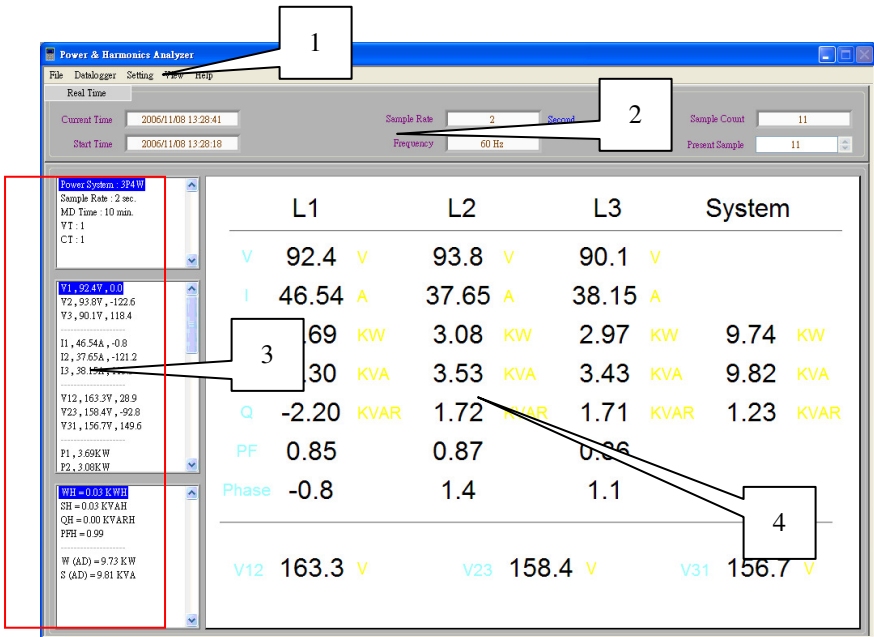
Power & Harmonics Analyzer

1

File Datalogger Setting View Help

Real Time

Current Time 2006/11/08 13:28:41

Start Time 2006/11/08 13:28:18

Sample Rate 2 Second

Frequency 60 Hz

2

Sample Count 11

Present Sample 11

Power System : 3P4W
Sample Rate : 2 sec.
MD Time : 10 min.
VT : 1
CT : 1

V1 , 92.4V , 0.0
V2 , 93.8V , -122.6
V3 , 90.1V , 118.4

I1 , 46.54A , -0.8
I2 , 37.65A , -121.2
I3 , 38.15A , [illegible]

V12 , 163.3V , 28.9
V23 , 158.4V , -92.8
V31 , 156.7V , 149.6

P1 , 3.69KW
P2 , 3.08KW

WH = 0.03 KWH
SH = 0.03 KVAH
QH = 0.00 KVARH
PFH = 0.99

W (AD) = 9.73 KW
S (AD) = 9.81 KVA

3

| | L1 | L2 | L3 | System |
|---|---|---|---|---|
| V | 92.4 V | 93.8 V | 90.1 V | |
| I | 46.54 A | 37.65 A | 38.15 A | |
| | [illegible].69 KW | 3.08 KW | 2.97 KW | 9.74 KW |
| | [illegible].30 KVA | 3.53 KVA | 3.43 KVA | 9.82 KVA |
| Q | -2.20 KVAR | 1.72 KVAR | 1.71 KVAR | 1.23 KVAR |
| PF | 0.85 | 0.87 | 0.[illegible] | |
| Phase | -0.8 | 1.4 | 1.1 | |

4

V12 163.3 V V23 158.4 V V31 156.7 V